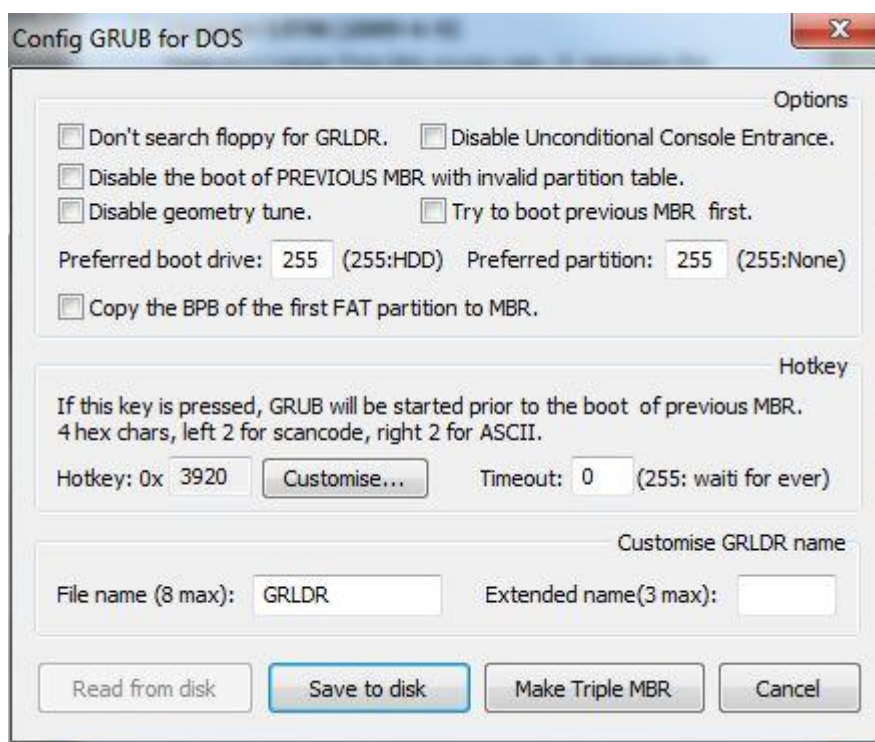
Config GRUB for DOS

Options

Don't search floppy for GRLDR.

Disable Unconditional Console Entrance.

Disable the boot of PREVIOUS MBR with invalid partition table.

Disable geometry tune.

Try to boot previous MBR first.

Preferred boot drive: 255 (255:HDD) Preferred partition: 255 (255:None)

Copy the BPB of the first FAT partition to MBR.

Hotkey

If this key is pressed, GRUB will be started prior to the boot of previous MBR. 4 hex chars, left 2 for scancode, right 2 for ASCII.

Hotkey: 0x 3920 Customise... Timeout: 0 (255: waiti for ever)

Customise GRLDR name

File name (8 max): GRLDR Extended name(3 max):

Read from disk

Save to disk

Make Triple MBR

Cancel